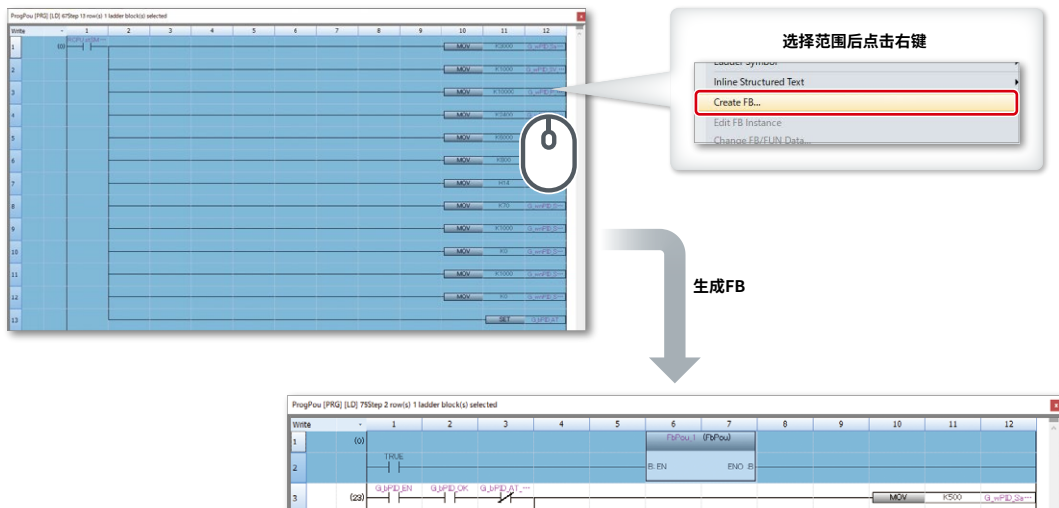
ProgPou [PRG] [LD] 67Step 13 row(s) 1 ladder block(s) selected

| Write | - | 1 | 2 | 3 | 4 | 5 | 6 | 7 | 8 | 9 | 10 | 11 | 12 |
|---|---|---|---|---|---|---|---|---|---|---|---|---|---|
| 1 | (0) | | | | | | | | | | MOV | K2000 | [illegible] |
| 2 | | | | | | | | | | | MOV | K1000 | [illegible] |
| 3 | | | | | | | | | | | MOV | K10000 | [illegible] |
| 4 | | | | | | | | | | | MOV | K3400 | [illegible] |
| 5 | | | | | | | | | | | MOV | K8000 | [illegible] |
| 6 | | | | | | | | | | | MOV | K800 | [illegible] |
| 7 | | | | | | | | | | | MOV | H54 | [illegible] |
| 8 | | | | | | | | | | | MOV | K70 | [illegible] |
| 9 | | | | | | | | | | | MOV | K1000 | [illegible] |
| 10 | | | | | | | | | | | MOV | K0 | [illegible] |
| 11 | | | | | | | | | | | MOV | K1000 | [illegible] |
| 12 | | | | | | | | | | | MOV | K0 | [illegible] |
| 13 | | | | | | | | | | | | SET | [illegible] |

选择范围后点击右键

Ladder Symbol
Inline Structured Text
Create FB...
Edit FB Instance
Change FB/FUN Data...

生成FB

ProgPou [PRG] [LD] 75Step 2 row(s) 1 ladder block(s) selected

| Write | - | 1 | 2 | 3 | 4 | 5 | 6 | 7 | 8 | 9 | 10 | 11 | 12 |
|---|---|---|---|---|---|---|---|---|---|---|---|---|---|
| 1 | (0) | | | | | | FbPou_1 (FbPou) | | | | | | |
| 2 | | TRUE | | | | | B: EN | ENO :B | | | | | |
| 3 | (23) | G_bPID_EN | G_bPID_OK | G_bPID_AT_... | | | | | | | MOV | K500 | G_wPID_Se... |